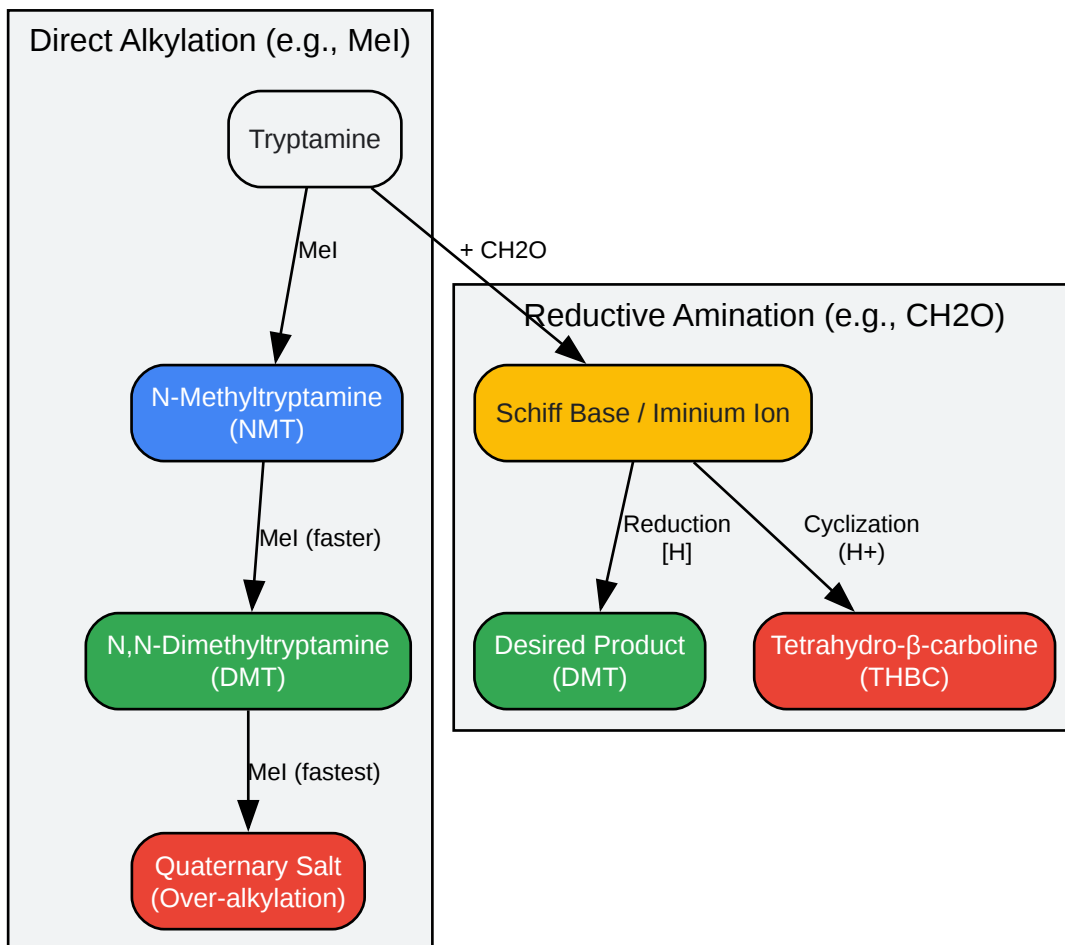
Direct Alkylation (e.g., MeI)

Tryptamine

MeI

+ CH2O

N-Methyltryptamine (NMT)

MeI (faster)

N,N-Dimethyltryptamine (DMT)

MeI (fastest)

Quaternary Salt (Over-alkylation)

Reductive Amination (e.g., CH2O)

Schiff Base / Iminium Ion

Reduction [H]

Cyclization (H+)

Desired Product (DMT)

Tetrahydro-β-carboline (THBC)